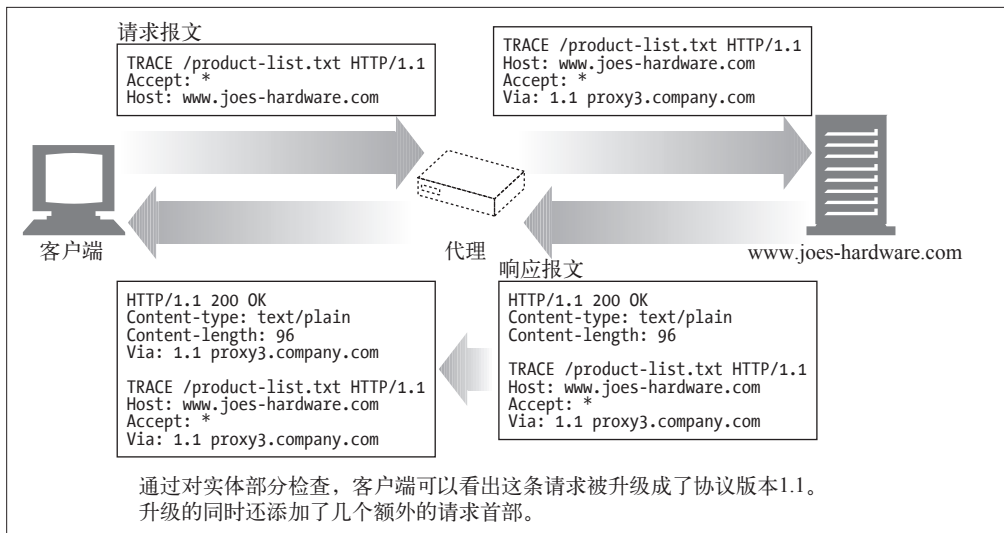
请求报文

TRACE /product-list.txt HTTP/1.1
Accept: *
Host: www.joes-hardware.com

TRACE /product-list.txt HTTP/1.1
Host: www.joes-hardware.com
Accept: *
Via: 1.1 proxy3.company.com

客户端

代理

www.joes-hardware.com

响应报文

HTTP/1.1 200 OK
Content-type: text/plain
Content-length: 96
Via: 1.1 proxy3.company.com

TRACE /product-list.txt HTTP/1.1
Host: www.joes-hardware.com
Accept: *
Via: 1.1 proxy3.company.com

HTTP/1.1 200 OK
Content-type: text/plain
Content-length: 96

TRACE /product-list.txt HTTP/1.1
Host: www.joes-hardware.com
Accept: *
Via: 1.1 proxy3.company.com

通过对实体部分检查，客户端可以看出这条请求被升级成了协议版本1.1。升级的同时还添加了几个额外的请求首部。